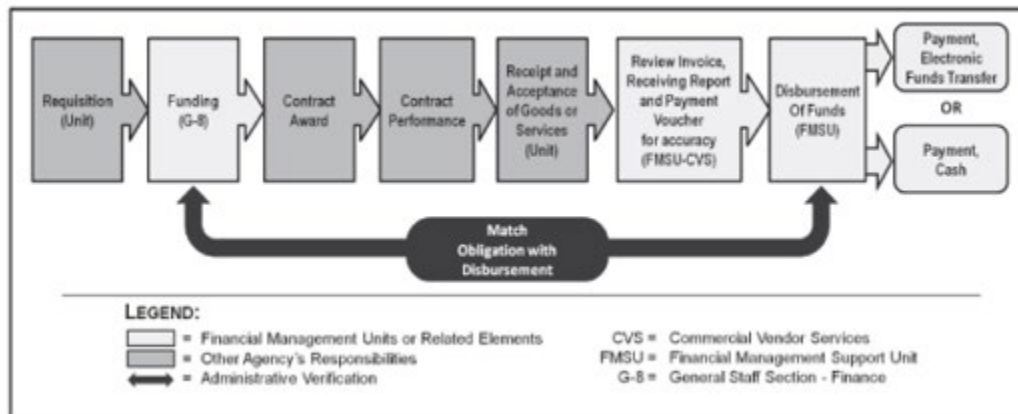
Requisition (Unit)

Funding (G-8)

Contract Award

Contract Performance

Receipt and Acceptance of Goods or Services (Unit)

Review Invoice, Receiving Report and Payment Voucher for accuracy (FMSU-CVS)

Disbursement Of Funds (FMSU)

Payment, Electronic Funds Transfer

OR

Payment, Cash

Match Obligation with Disbursement

LEGEND:

= Financial Management Units or Related Elements
= Other Agency's Responsibilities
= Administrative Verification

CVS = Commercial Vendor Services
FMSU = Financial Management Support Unit
G-8 = General Staff Section - Finance